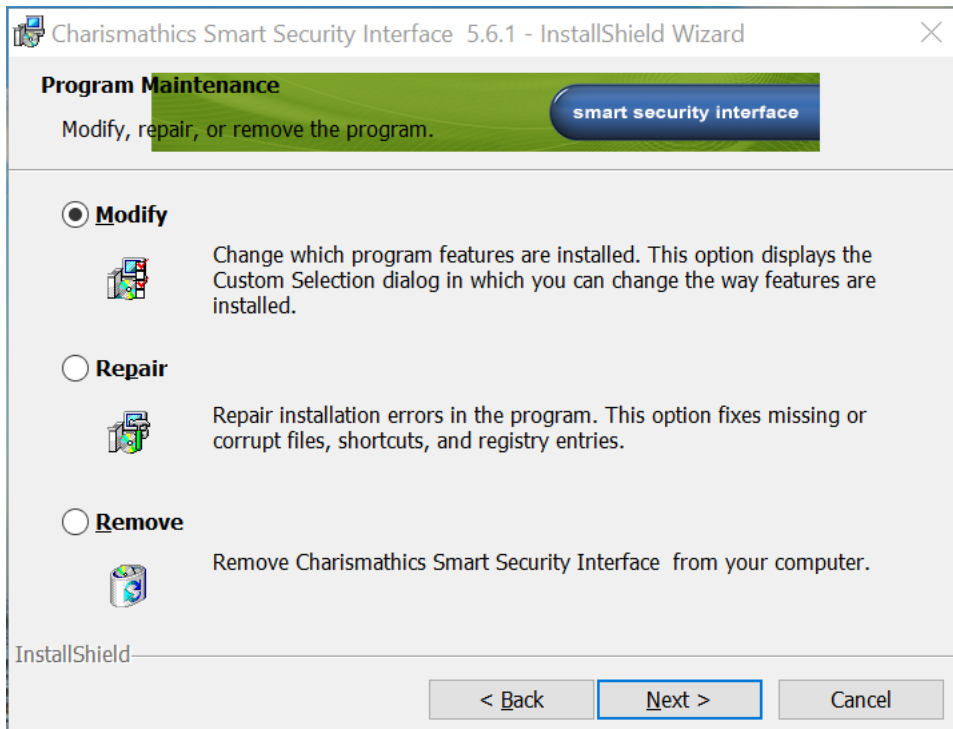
Charismathics Smart Security Interface 5.6.1 - InstallShield Wizard

Program Maintenance

Modify, repair, or remove the program.

smart security interface

Modify

Change which program features are installed. This option displays the Custom Selection dialog in which you can change the way features are installed.

Repair

Repair installation errors in the program. This option fixes missing or corrupt files, shortcuts, and registry entries.

Remove

Remove Charismathics Smart Security Interface from your computer.

InstallShield

< Back

Next >

Cancel